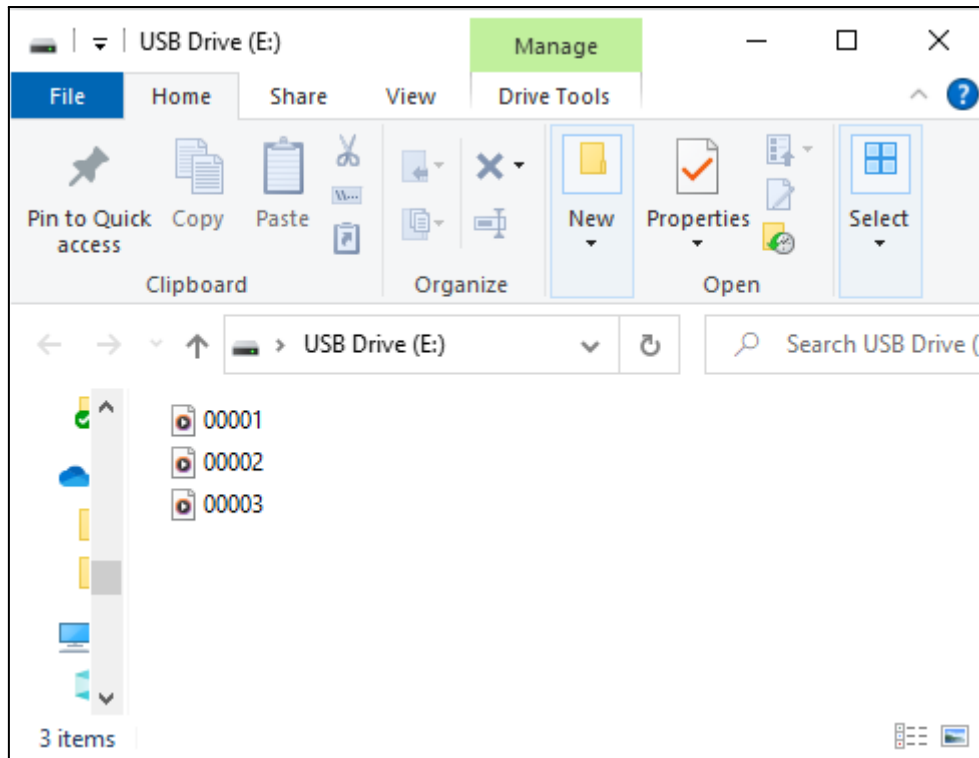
USB Drive (E:)

Manage

File Home Share View Drive Tools

Pin to Quick access Copy Paste

Clipboard

Organize

New

Properties

Open

Select

USB Drive (E:)

Search USB Drive (

00001

00002

00003

3 items